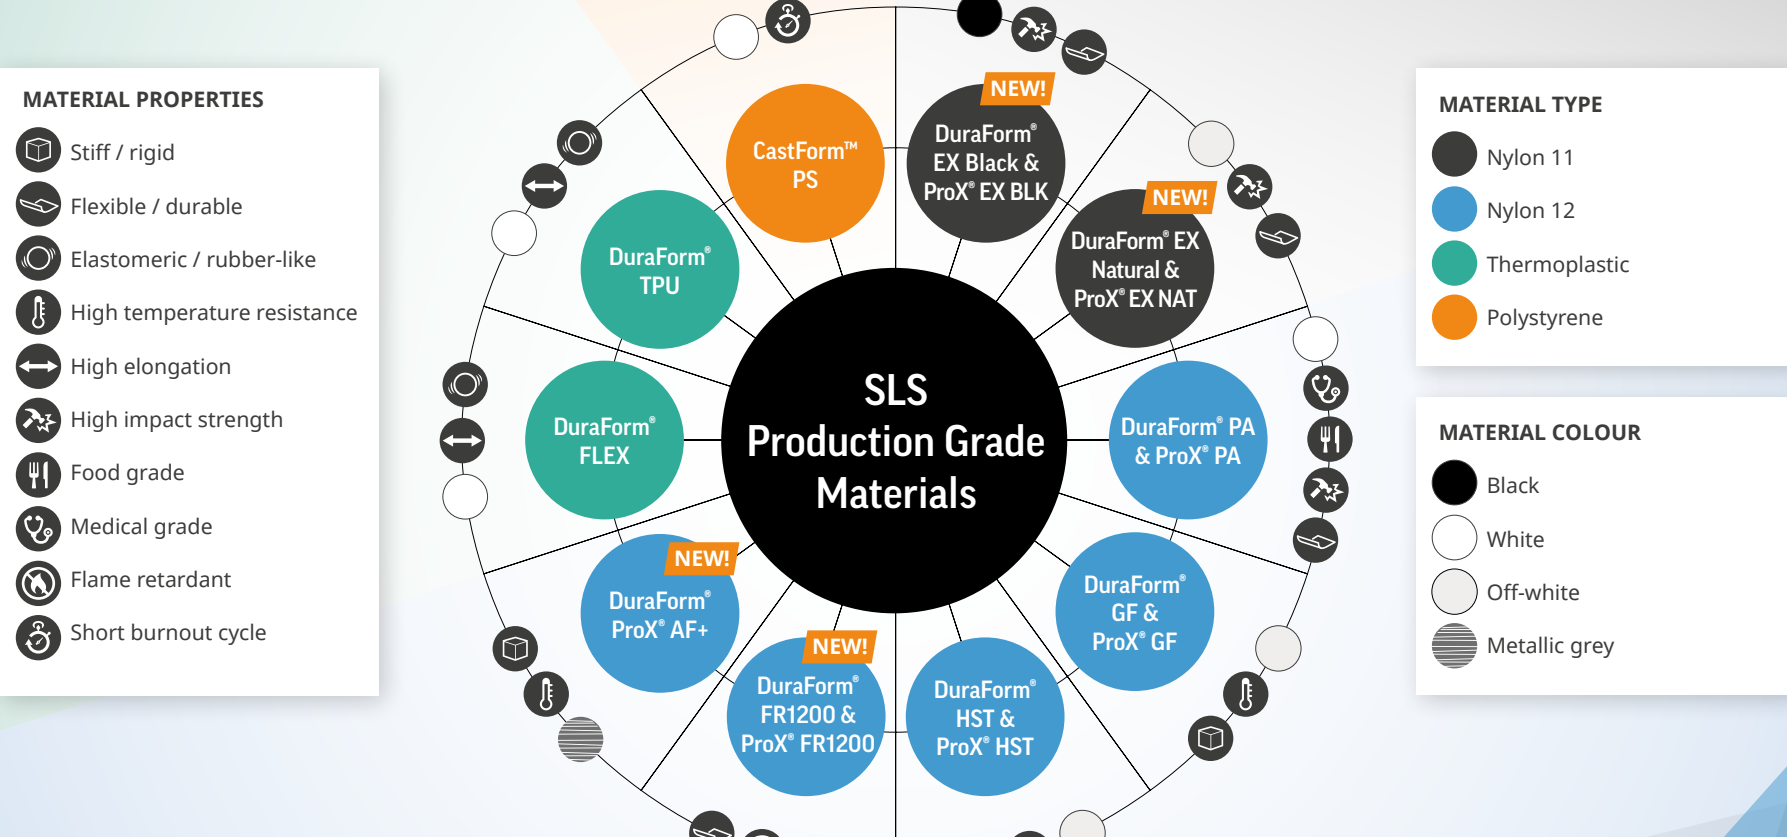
MATERIAL PROPERTIES

Stiff / rigid
Flexible / durable
Elastomeric / rubber-like
High temperature resistance
High elongation
High impact strength
Food grade
Medical grade
Flame retardant
Short burnout cycle

SLS Production Grade Materials

CastForm™ PS

NEW!
DuraForm® EX Black & ProX® EX BLK

NEW!
DuraForm® EX Natural & ProX® EX NAT

DuraForm® PA & ProX® PA

DuraForm® GF & ProX® GF

DuraForm® HST & ProX® HST

NEW!
DuraForm® FR1200 & ProX® FR1200

NEW!
DuraForm® ProX® AF+

DuraForm® FLEX

DuraForm® TPU

MATERIAL TYPE

Nylon 11
Nylon 12
Thermoplastic
Polystyrene

MATERIAL COLOUR

Black
White
Off-white
Metallic grey